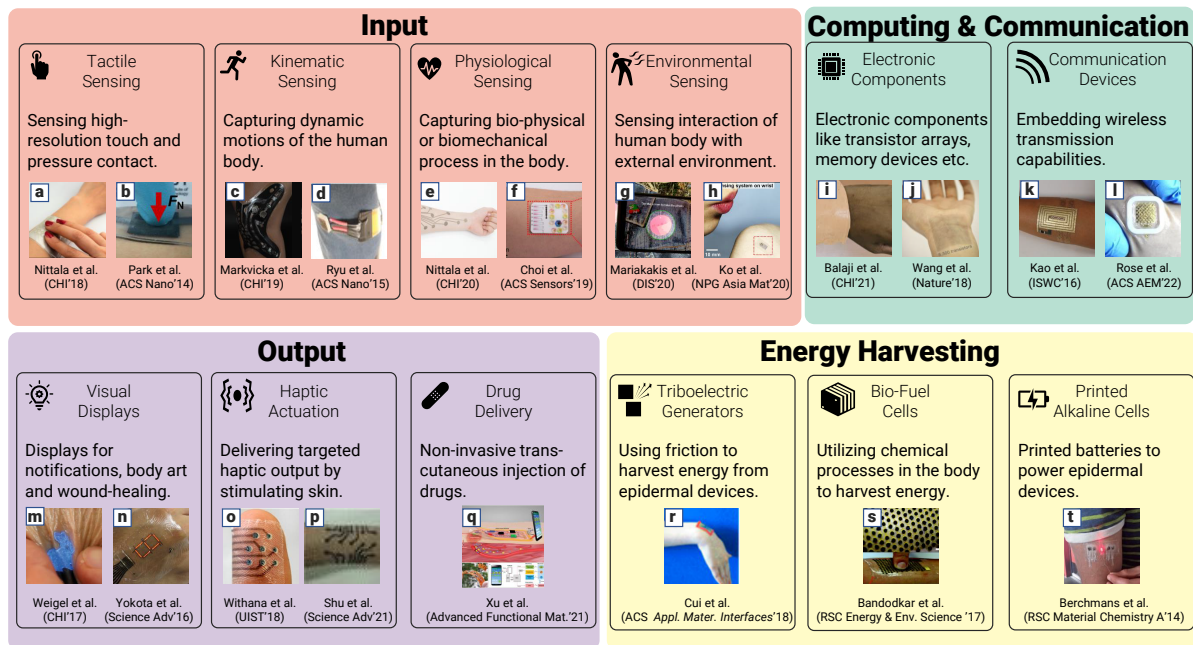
Input

Tactile Sensing

Sensing high-resolution touch and pressure contact.

a

b $F_N$

Nittala et al. (CHI'18)

Park et al. (ACS Nano'14)

Kinematic Sensing

Capturing dynamic motions of the human body.

c

d

Markvicka et al. (CHI'19)

Ryu et al. (ACS Nano'15)

Physiological Sensing

Capturing bio-physical or biomechanical process in the body.

e

f

Nittala et al. (CHI'20)

Choi et al. (ACS Sensors'19)

Environmental Sensing

Sensing interaction of human body with external environment.

g

h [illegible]sing system on wrist

Mariakakis et al. (DIS'20)

Ko et al. (NPG Asia Mat'20)

Computing & Communication

Electronic Components

Electronic components like transistor arrays, memory devices etc.

i

j

Balaji et al. (CHI'21)

Wang et al. (Nature'18)

Communication Devices

Embedding wireless transmission capabilities.

k

l

Kao et al. (ISWC'16)

Rose et al. (ACS AEM'22)

Output

Visual Displays

Displays for notifications, body art and wound-healing.

m

n

Weigel et al. (CHI'17)

Yokota et al. (Science Adv'16)

Haptic Actuation

Delivering targeted haptic output by stimulating skin.

o

p

Withana et al. (UIST'18)

Shu et al. (Science Adv'21)

Drug Delivery

Non-invasive trans-cutaneous injection of drugs.

q

Xu et al. (Advanced Functional Mat.'21)

Energy Harvesting

Triboelectric Generators

Using friction to harvest energy from epidermal devices.

r

Cui et al. (ACS Appl. Mater. Interfaces'18)

Bio-Fuel Cells

Utilizing chemical processes in the body to harvest energy.

s

Bandodkar et al. (RSC Energy & Env. Science '17)

Printed Alkaline Cells

Printed batteries to power epidermal devices.

t

Berchmans et al. (RSC Material Chemistry A'14)